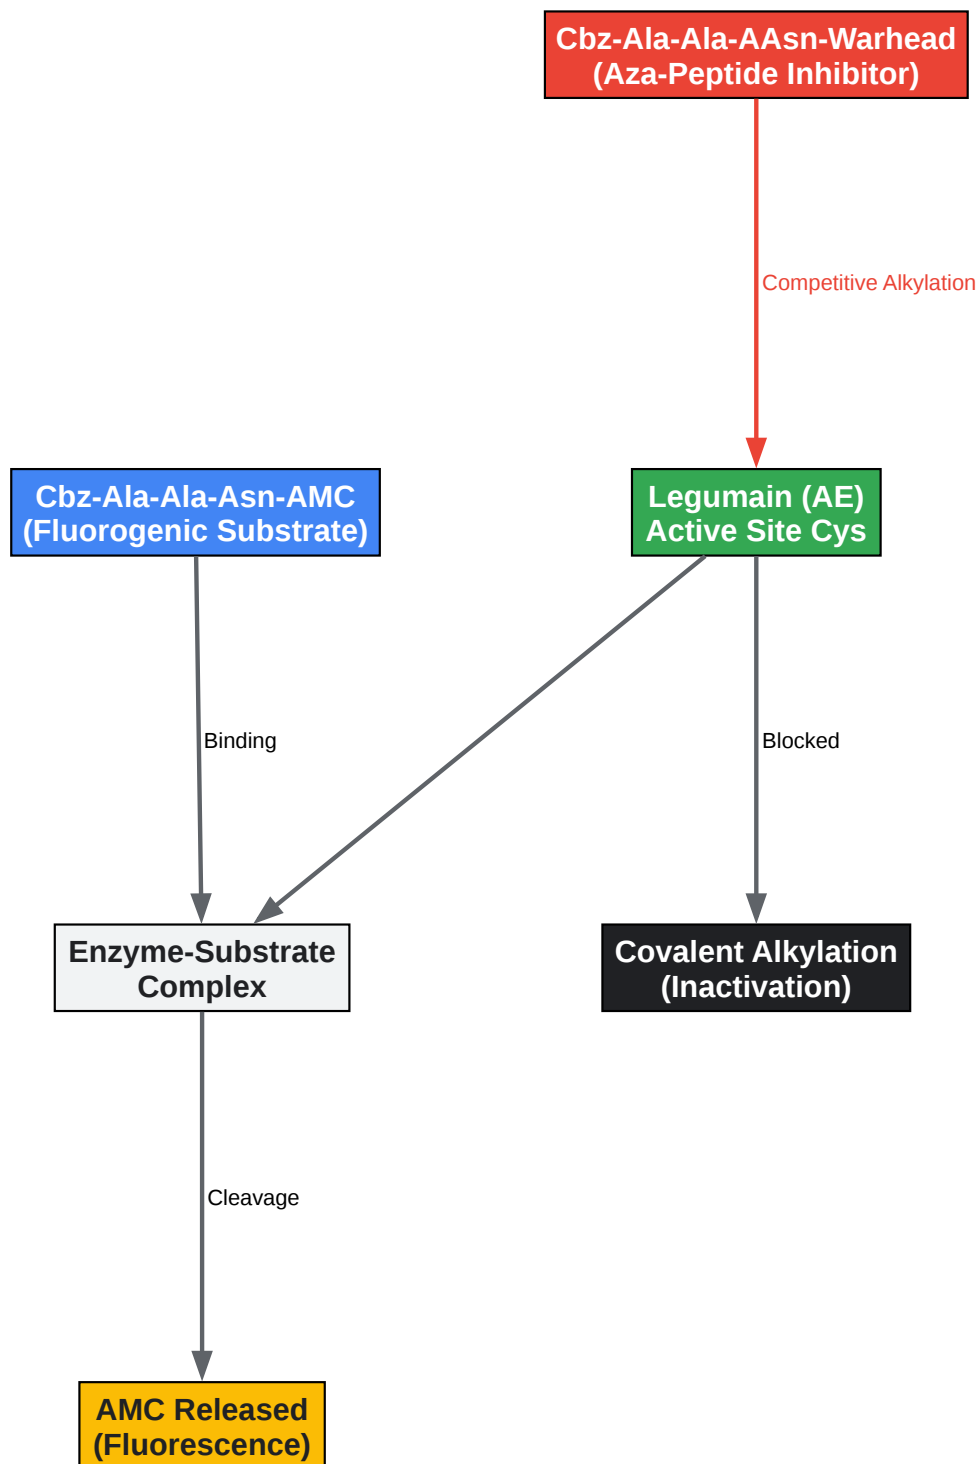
Cbz-Ala-Ala-AAsn-Warhead
(Aza-Peptide Inhibitor)

Competitive Alkylation

Cbz-Ala-Ala-Asn-AMC
(Fluorogenic Substrate)

Legumain (AE)
Active Site Cys

Binding

Blocked

Enzyme-Substrate
Complex

Covalent Alkylation
(Inactivation)

Cleavage

AMC Released
(Fluorescence)